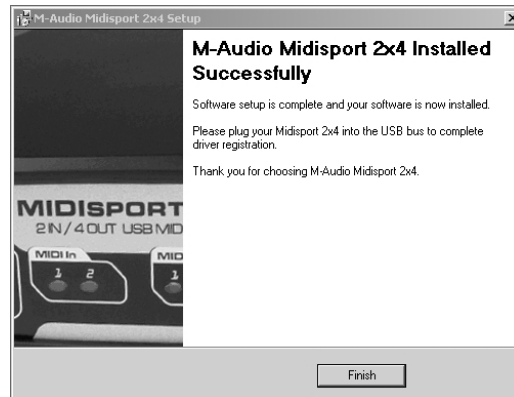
M-Audio Midisport 2x4 Setup

M-Audio Midisport 2x4 Installed Successfully

Software setup is complete and your software is now installed.

Please plug your Midisport 2x4 into the USB bus to complete driver registration.

Thank you for choosing M-Audio Midisport 2x4.

MIDISPORT
2IN/4OUT USB MID

MIDI In
1 2
MID
1

Finish